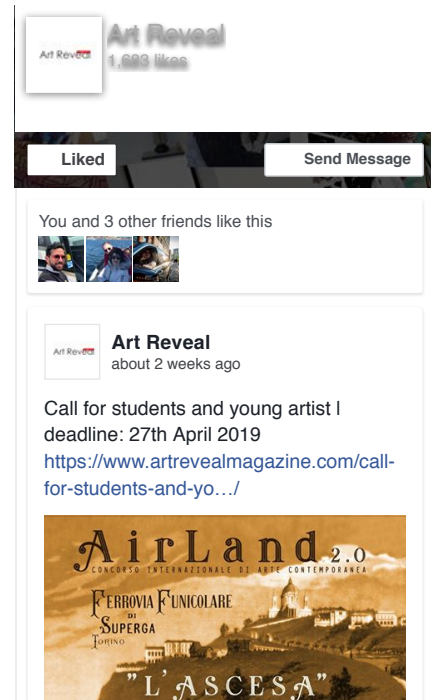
Art Reveal

Art Reveal
1,683 likes

Liked

Send Message

You and 3 other friends like this

Art Reveal

Art Reveal
about 2 weeks ago

Call for students and young artist l deadline: 27th April 2019
https://www.artrevealmagazine.com/call-for-students-and-yo…/

AirLand 2.0
CONCORSO INTERNAZIONALE DI ARTE CONTEMPORANEA

FERROVIA FUNICOLARE DI SUPERGA TORINO

"L'ASCESA"